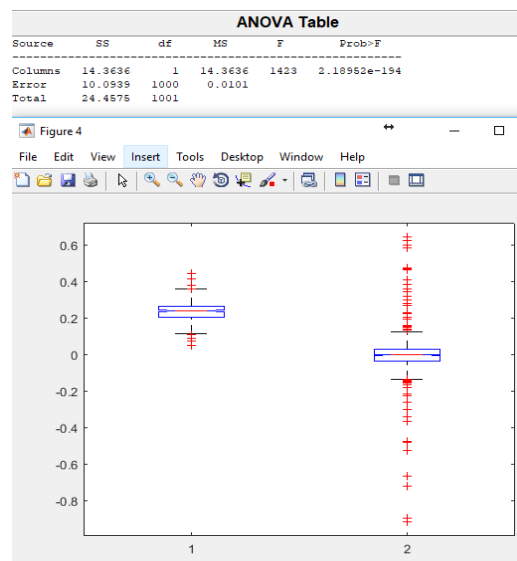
ANOVA Table

| Source | SS | df | MS | F | Prob>F |
|---|---|---|---|---|---|
| Columns | 14.3636 | 1 | 14.3636 | 1423 | 2.18952e-194 |
| Error | 10.0939 | 1000 | 0.0101 | | |
| Total | 24.4575 | 1001 | | | |

Figure 4

File Edit View Insert Tools Desktop Window Help

0.6
0.4
0.2
0
-0.2
-0.4
-0.6
-0.8

1 2